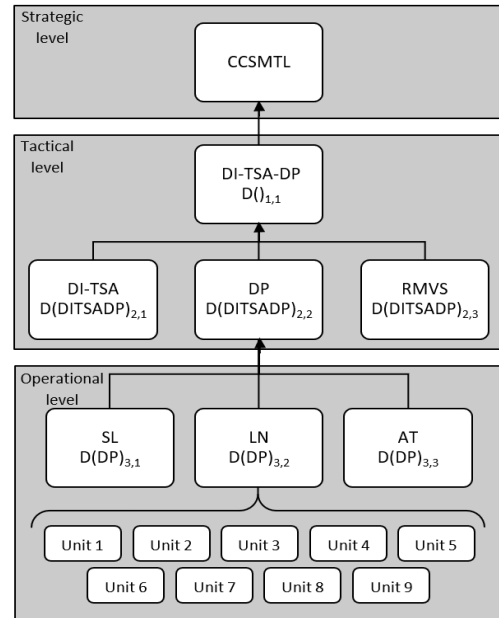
Strategic level

CCSMTL

Tactical level

DI-TSA-DP
$D()_{1,1}$

DI-TSA
$D(DITSADP)_{2,1}$

DP
$D(DITSADP)_{2,2}$

RMVS
$D(DITSADP)_{2,3}$

Operational level

SL
$D(DP)_{3,1}$

LN
$D(DP)_{3,2}$

AT
$D(DP)_{3,3}$

Unit 1
Unit 2
Unit 3
Unit 4
Unit 5
Unit 6
Unit 7
Unit 8
Unit 9